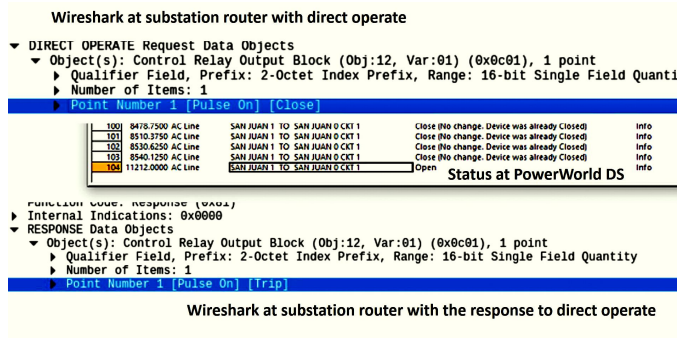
Wireshark at substation router with direct operate

DIRECT OPERATE Request Data Objects
Object(s): Control Relay Output Block (Obj:12, Var:01) (0x0c01), 1 point
Qualifier Field, Prefix: 2-Octet Index Prefix, Range: 16-bit Single Field Quanti
Number of Items: 1
Point Number 1 [Pulse On] [Close]

| | | | | | |
|---|---|---|---|---|---|
| 100 | 8478.7500 | AC Line | SAN JUAN 1 TO SAN JUAN 0 CKT 1 | Close (No change. Device was already Closed) | Info |
| 101 | 8510.3750 | AC Line | SAN JUAN 1 TO SAN JUAN 0 CKT 1 | Close (No change. Device was already Closed) | Info |
| 102 | 8530.6250 | AC Line | SAN JUAN 1 TO SAN JUAN 0 CKT 1 | Close (No change. Device was already Closed) | Info |
| 103 | 8540.1250 | AC Line | SAN JUAN 1 TO SAN JUAN 0 CKT 1 | Close (No change. Device was already Closed) | Info |
| 104 | 11212.0000 | AC Line | SAN JUAN 1 TO SAN JUAN 0 CKT 1 | Open | Info |

Status at PowerWorld DS

Function Code: Response (0x81)
Internal Indications: 0x0000
RESPONSE Data Objects
Object(s): Control Relay Output Block (Obj:12, Var:01) (0x0c01), 1 point
Qualifier Field, Prefix: 2-Octet Index Prefix, Range: 16-bit Single Field Quantity
Number of Items: 1
Point Number 1 [Pulse On] [Trip]

Wireshark at substation router with the response to direct operate